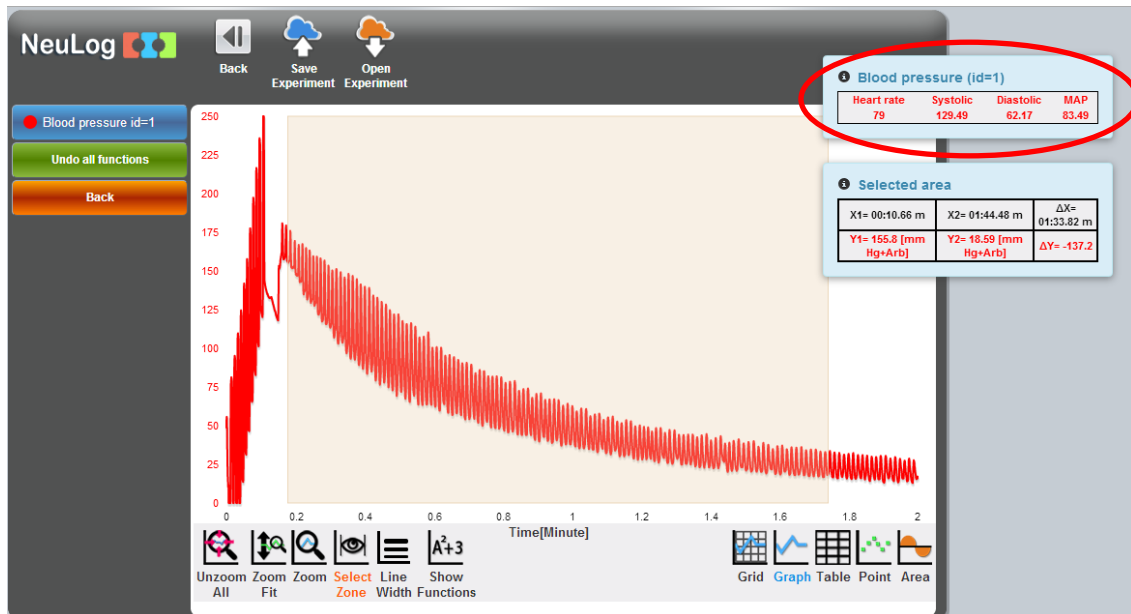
NeuLog

Back

Save Experiment

Open Experiment

Blood pressure id=1

Undo all functions

Back

Blood pressure (id=1)

| Heart rate | Systolic | Diastolic | MAP |
|---|---|---|---|
| 79 | 129.49 | 62.17 | 83.49 |

Selected area

| X1= 00:10.66 m | X2= 01:44.48 m | ΔX= 01:33.82 m |
|---|---|---|
| Y1= 155.8 [mm Hg+Arb] | Y2= 18.59 [mm Hg+Arb] | ΔY= -137.2 |

250
225
200
175
150
125
100
75
50
25
0

0 0.2 0.4 0.6 0.8 1 1.2 1.4 1.6 1.8 2

Time[Minute]

Unzoom All

Zoom Fit

Zoom

Select Zone

Line Width

$A^2+3$

Show Functions

Grid

Graph

Table

Point

Area